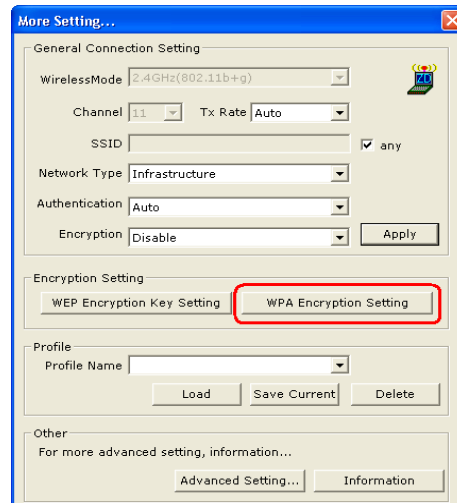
More Setting...

General Connection Setting

WirelessMode 2.4GHz(802.11b+g)

ZD

Channel 11 Tx Rate Auto

SSID any

Network Type Infrastructure

Authentication Auto

Encryption Disable

Apply

Encryption Setting

WEP Encryption Key Setting

WPA Encryption Setting

Profile

Profile Name

Load

Save Current

Delete

Other

For more advanced setting, information...

Advanced Setting...

Information